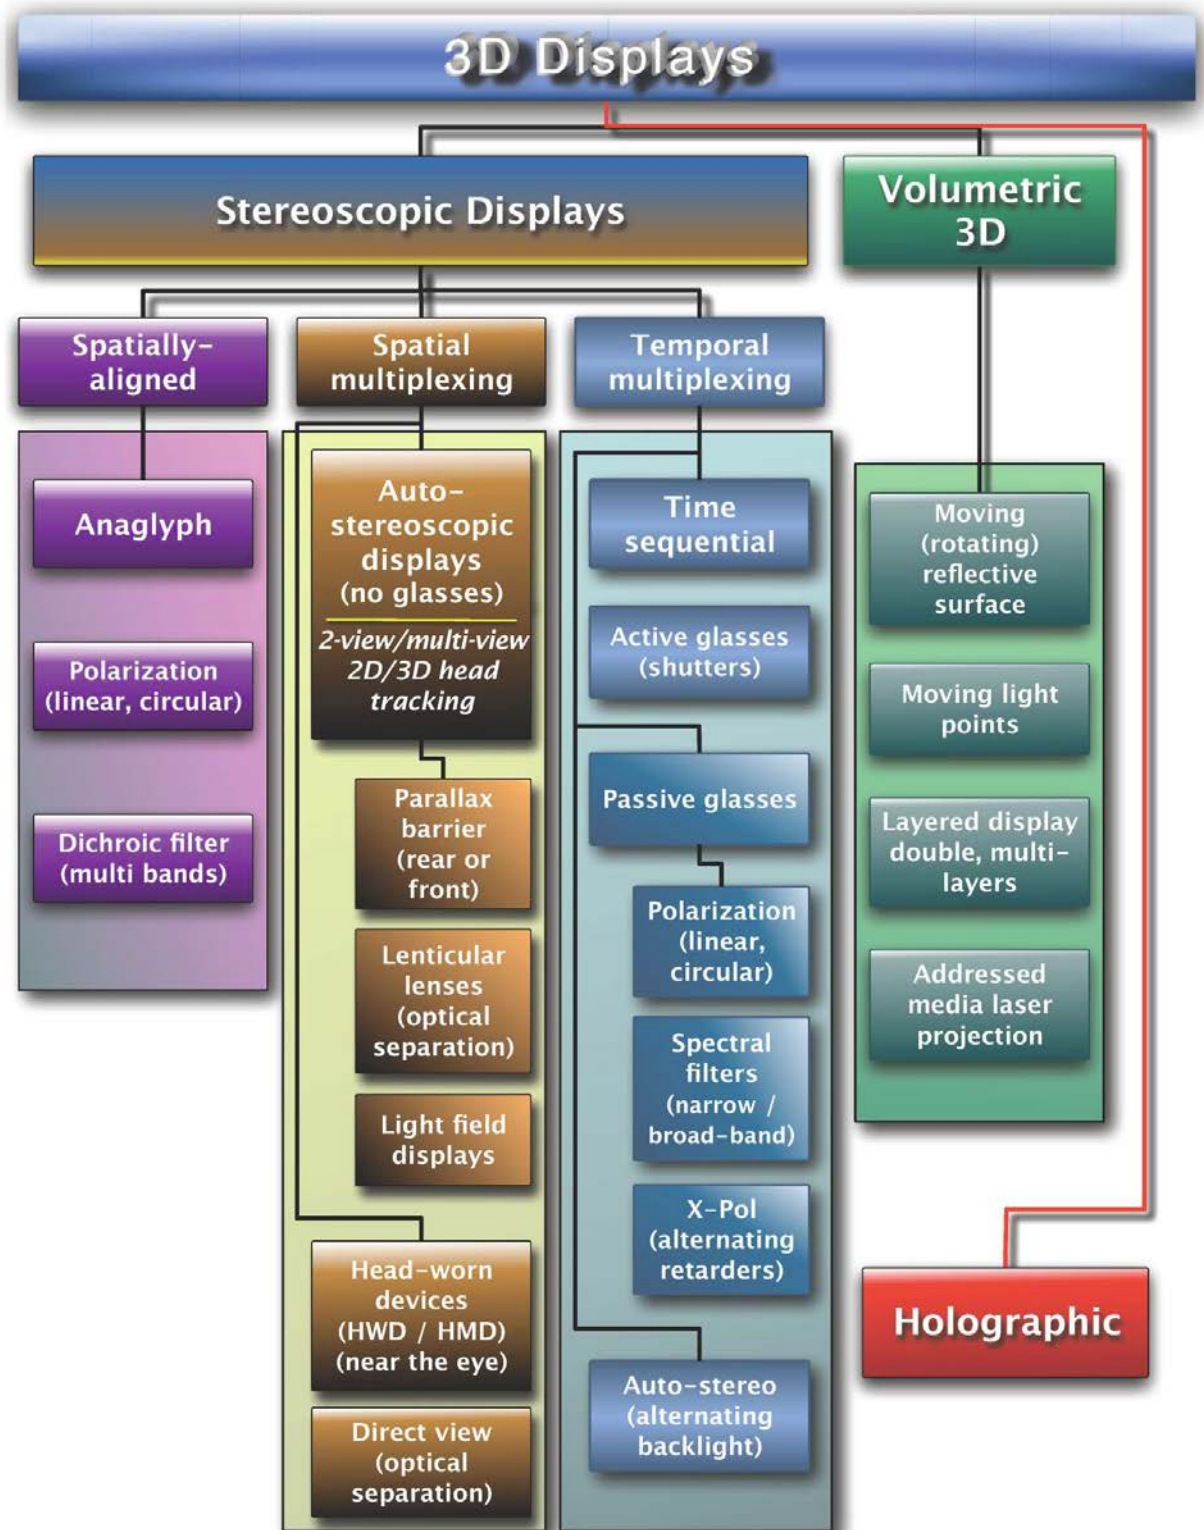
3D Displays

Stereoscopic Displays

Volumetric 3D

Spatially-aligned

Spatial multiplexing

Temporal multiplexing

Anaglyph

Polarization (linear, circular)

Dichroic filter (multi bands)

Auto-stereoscopic displays (no glasses)

2-view/multi-view 2D/3D head tracking

Parallax barrier (rear or front)

Lenticular lenses (optical separation)

Light field displays

Head-worn devices (HWD / HMD) (near the eye)

Direct view (optical separation)

Time sequential

Active glasses (shutters)

Passive glasses

Polarization (linear, circular)

Spectral filters (narrow / broad-band)

X-Pol (alternating retarders)

Auto-stereo (alternating backlight)

Moving (rotating) reflective surface

Moving light points

Layered display double, multi-layers

Addressed media laser projection

Holographic